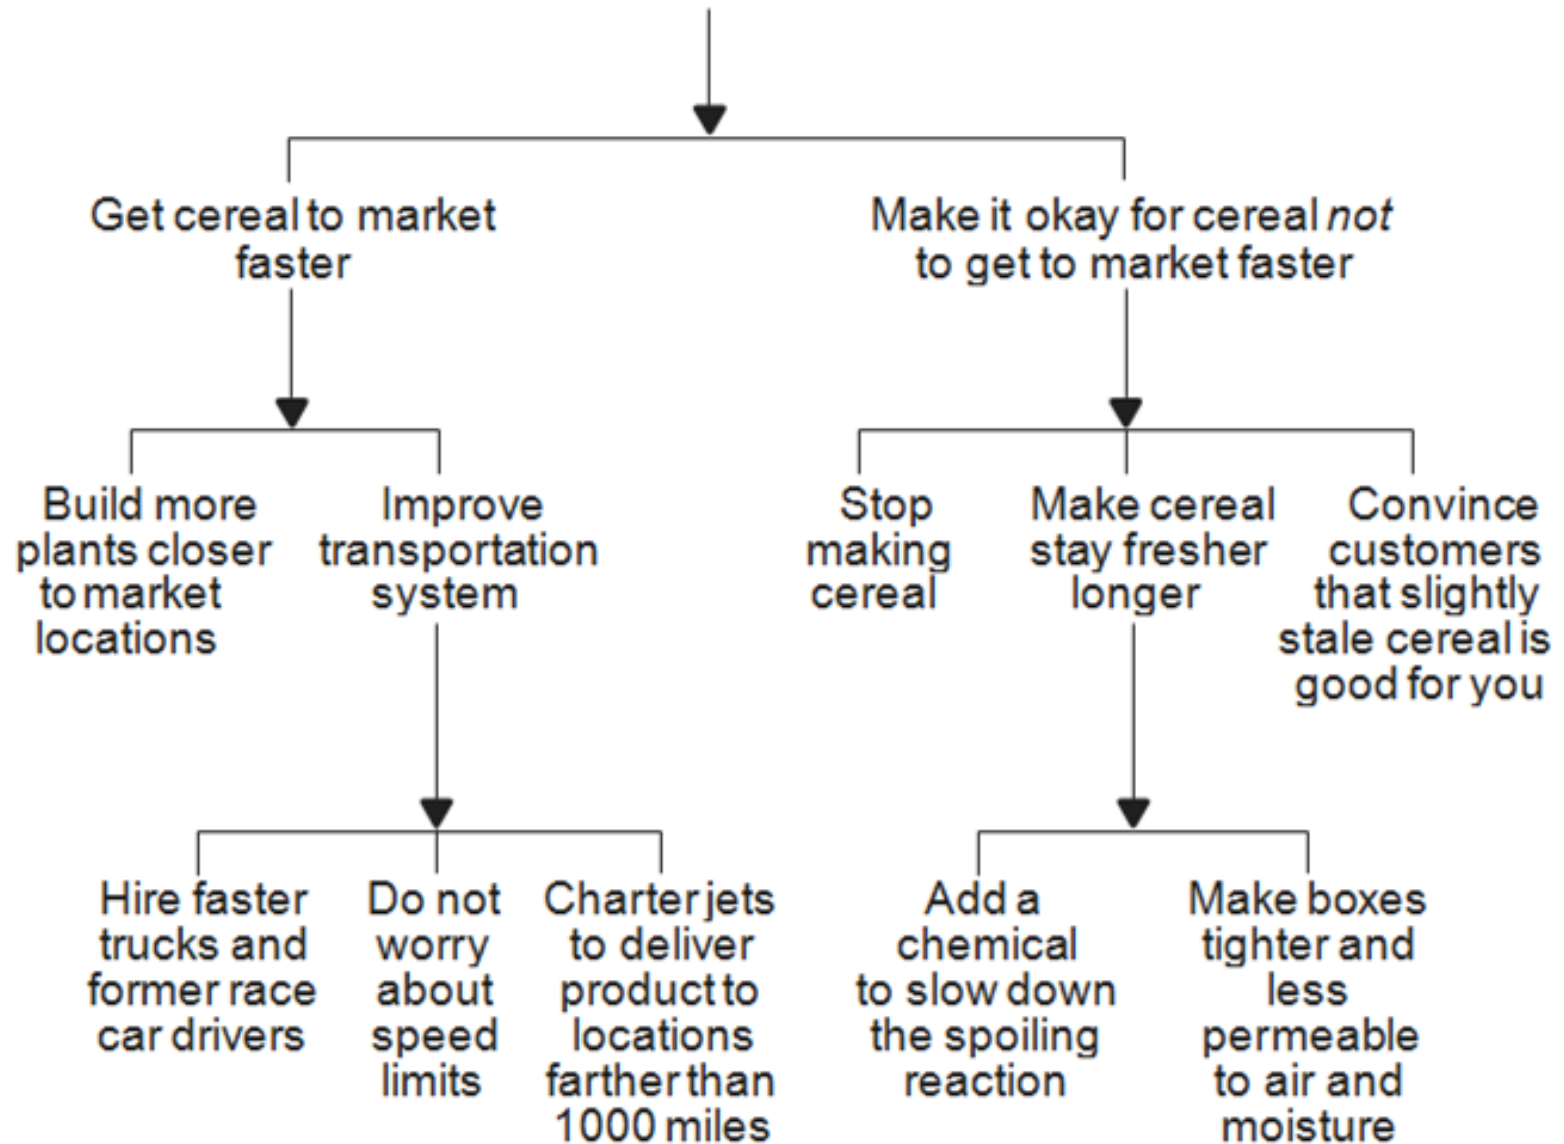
Get cereal to market faster

Make it okay for cereal *not* to get to market faster

Build more plants closer to market locations

Improve transportation system

Stop making cereal

Make cereal stay fresher longer

Convince customers that slightly stale cereal is good for you

Hire faster trucks and former race car drivers

Do not worry about speed limits

Charter jets to deliver product to locations farther than 1000 miles

Add a chemical to slow down the spoiling reaction

Make boxes tighter and less permeable to air and moisture